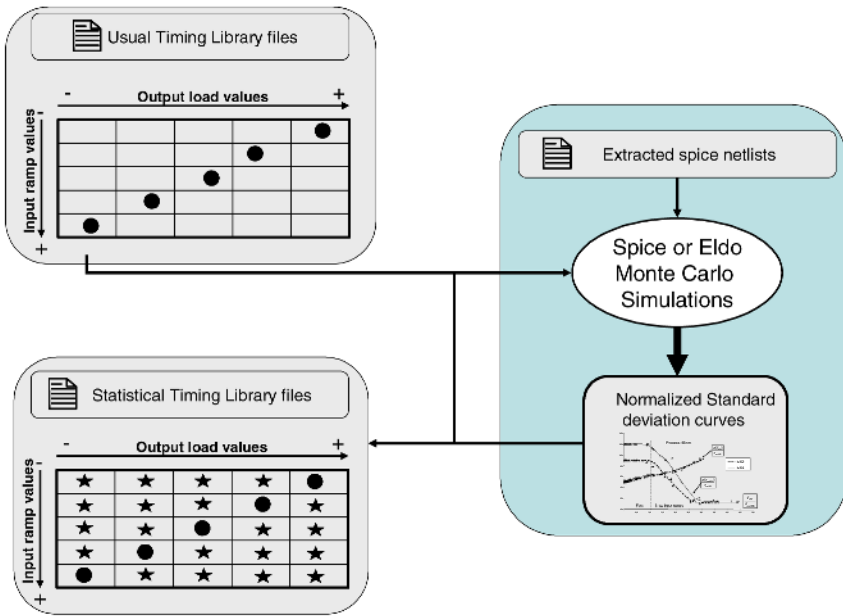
Usual Timing Library files

-

Output load values

+

Input ramp values

-

+

Extracted spice netlists

Spice or Eldo Monte Carlo Simulations

Normalized Standard deviation curves

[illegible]

Statistical Timing Library files

-

Output load values

+

Input ramp values

-

+

| ★ | ★ | ★ | ★ | ● |
|---|---|---|---|---|
| ★ | ★ | ★ | ● | ★ |
| ★ | ★ | ● | ★ | ★ |
| ★ | ● | ★ | ★ | ★ |
| ● | ★ | ★ | ★ | ★ |